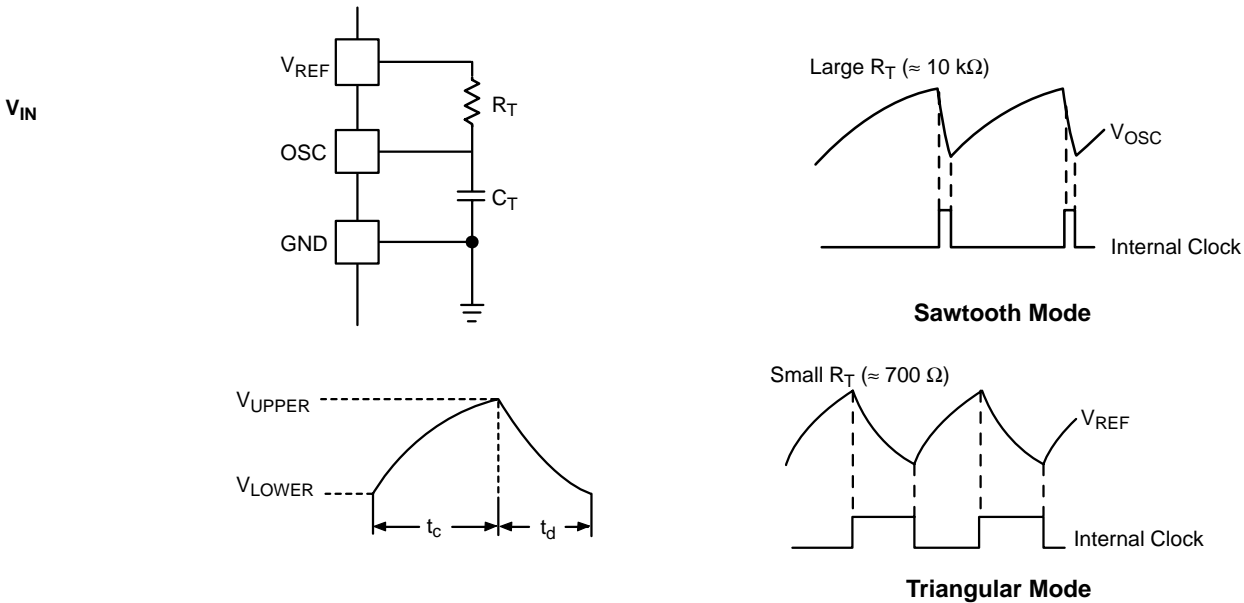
$V_{IN}$

$V_{REF}$

$R_T$

OSC

$C_T$

GND

Large $R_T$ (≈ 10 kΩ)

$V_{OSC}$

Internal Clock

**Sawtooth Mode**

$V_{UPPER}$

$V_{LOWER}$

$t_c$

$t_d$

Small $R_T$ (≈ 700 Ω)

$V_{REF}$

Internal Clock

**Triangular Mode**